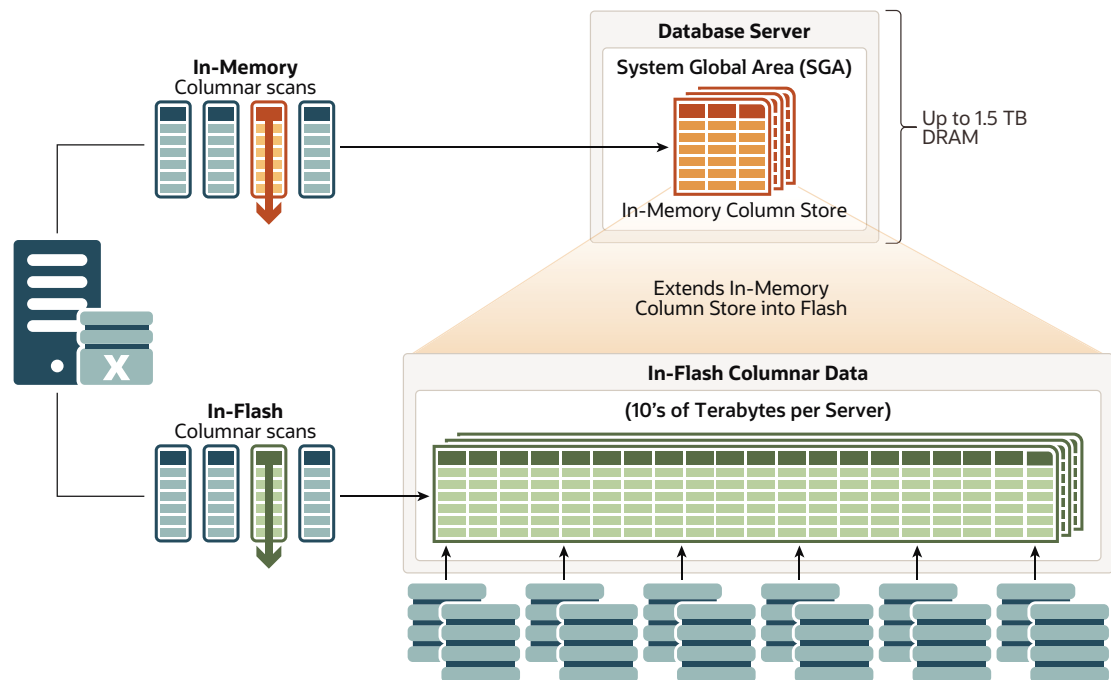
Database Server

System Global Area (SGA)

In-Memory Column Store

Up to 1.5 TB DRAM

In-Memory
Columnar scans

X

Extends In-Memory Column Store into Flash

In-Flash Columnar Data

(10's of Terabytes per Server)

In-Flash
Columnar scans